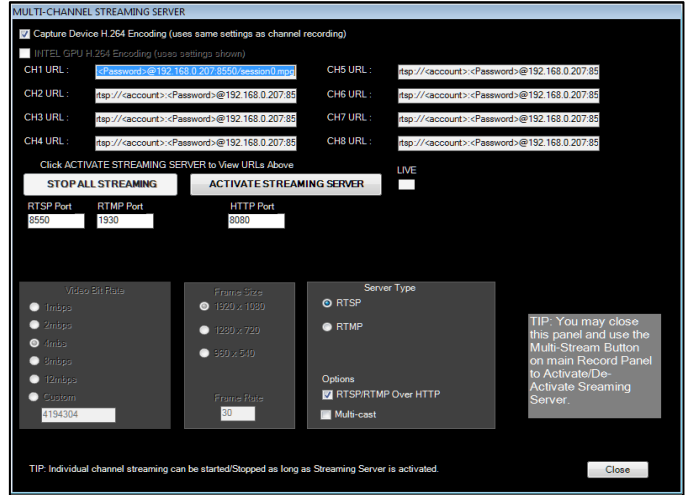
MULTI-CHANNEL STREAMING SERVER

Capture Device H.264 Encoding (uses same settings as channel recording)

INTEL GPU H.264 Encoding (uses settings shown)

CH1 URL : <Password>@192.168.0.207:8550/session0.mpg

CH2 URL : rtsp://<account>:<Password>@192.168.0.207:85

CH3 URL : rtsp://<account>:<Password>@192.168.0.207:85

CH4 URL : rtsp://<account>:<Password>@192.168.0.207:85

CH5 URL : rtsp://<account>:<Password>@192.168.0.207:85

CH6 URL : rtsp://<account>:<Password>@192.168.0.207:85

CH7 URL : rtsp://<account>:<Password>@192.168.0.207:85

CH8 URL : rtsp://<account>:<Password>@192.168.0.207:85

Click ACTIVATE STREAMING SERVER to View URLs Above

LIVE

STOP ALL STREAMING

ACTIVATE STREAMING SERVER

RTSP Port
8550

RTMP Port
1930

HTTP Port
8080

Video Bit Rate
1mbps
2mbps
4mbs
8mbps
12mbps
Custom
4194304

Frame Size
1920 x 1080
1280 x 720
960 x 540

Frame Rate
30

Server Type
RTSP
RTMP

Options
RTSP/RTMP Over HTTP
Multi-cast

TIP: You may close this panel and use the Multi-Stream Button on main Record Panel to Activate/De-Activate Sreaming Server.

TIP: Individual channel streaming can be started/Stopped as long as Streaming Server is activated.

Close